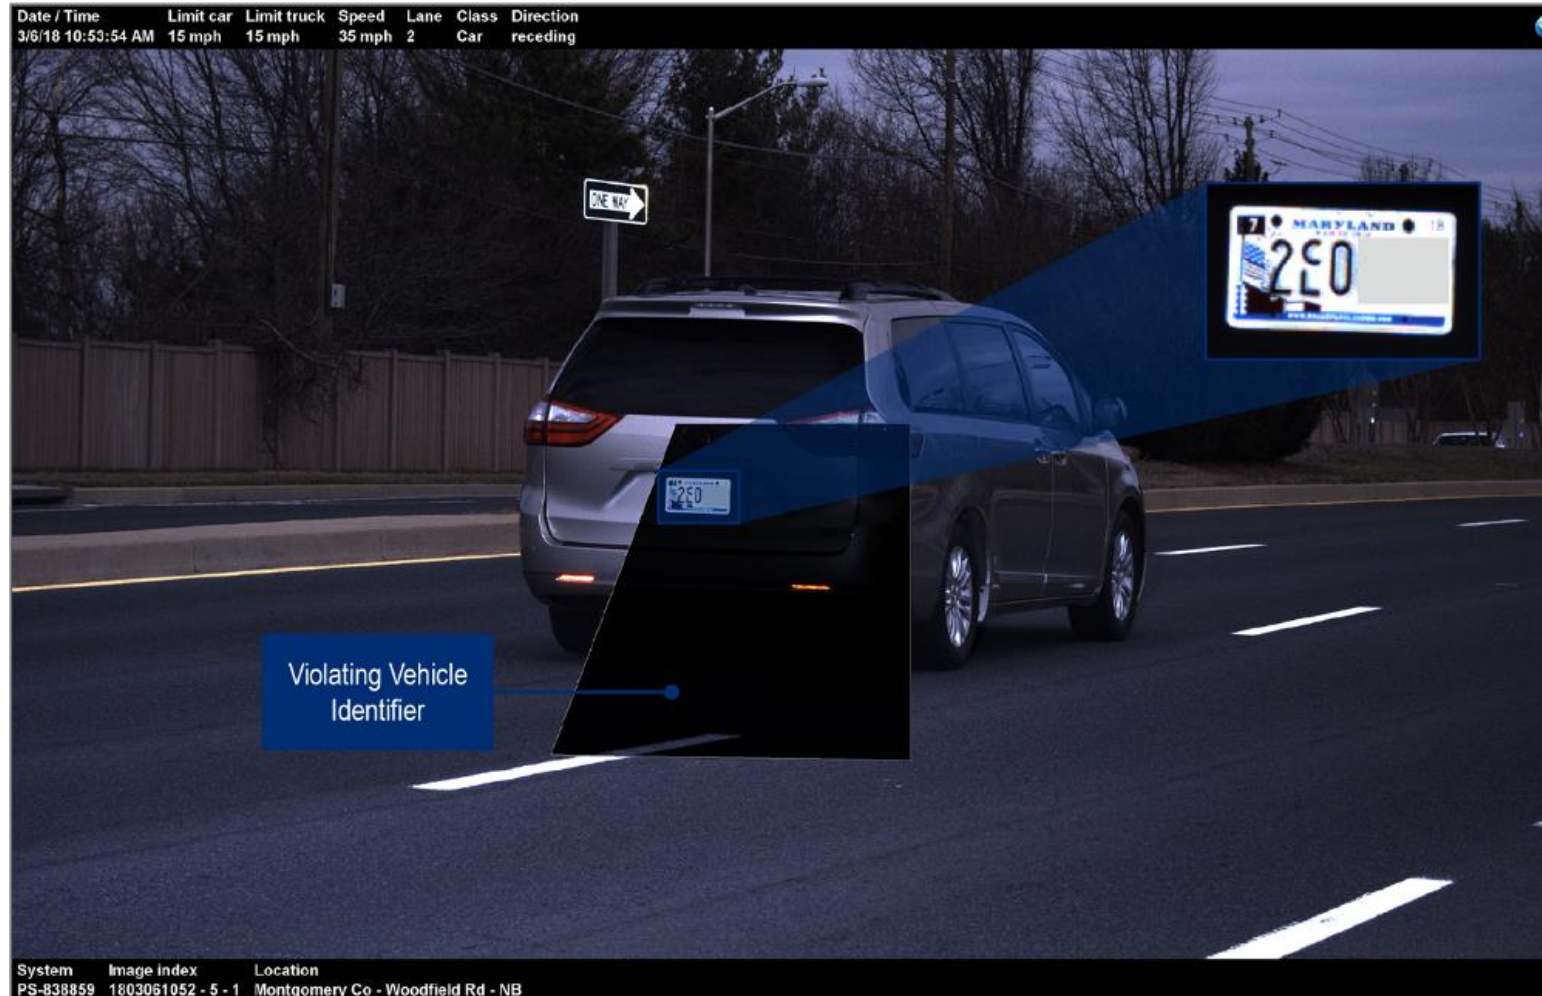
| Date / Time | Limit car | Limit truck | Speed | Lane | Class | Direction |
|---|---|---|---|---|---|---|
| 3/6/18 10:53:54 AM | 15 mph | 15 mph | 35 mph | 2 | Car | receding |

ONE WAY

7 MARYLAND 18
2C0

Violating Vehicle Identifier

| System | Image index | Location |
|---|---|---|
| PS-838859 | 1803061052 - 5 - 1 | Montgomery Co - Woodfield Rd - NB |